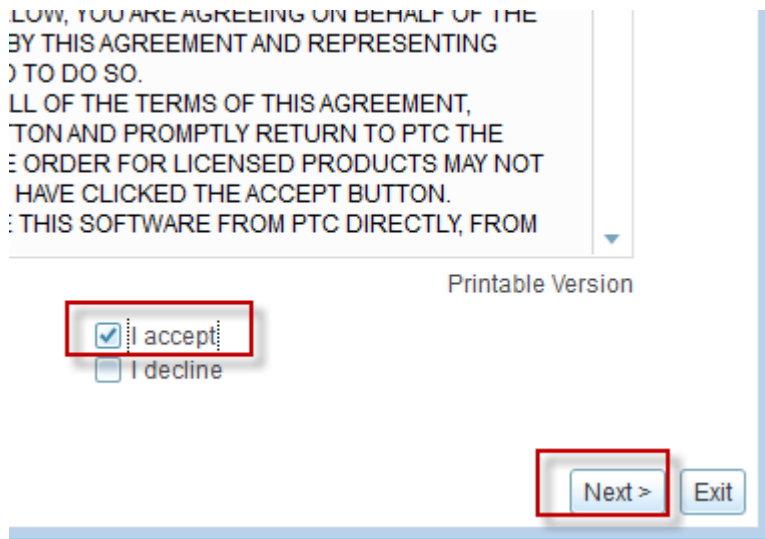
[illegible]LOW, YOU ARE AGREEING ON BEHALF OF THE
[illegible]BY THIS AGREEMENT AND REPRESENTING
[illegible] TO DO SO.
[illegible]LL OF THE TERMS OF THIS AGREEMENT,
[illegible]TTON AND PROMPTLY RETURN TO PTC THE
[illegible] ORDER FOR LICENSED PRODUCTS MAY NOT
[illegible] HAVE CLICKED THE ACCEPT BUTTON.
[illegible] THIS SOFTWARE FROM PTC DIRECTLY, FROM

Printable Version

I accept
I decline

Next >
Exit